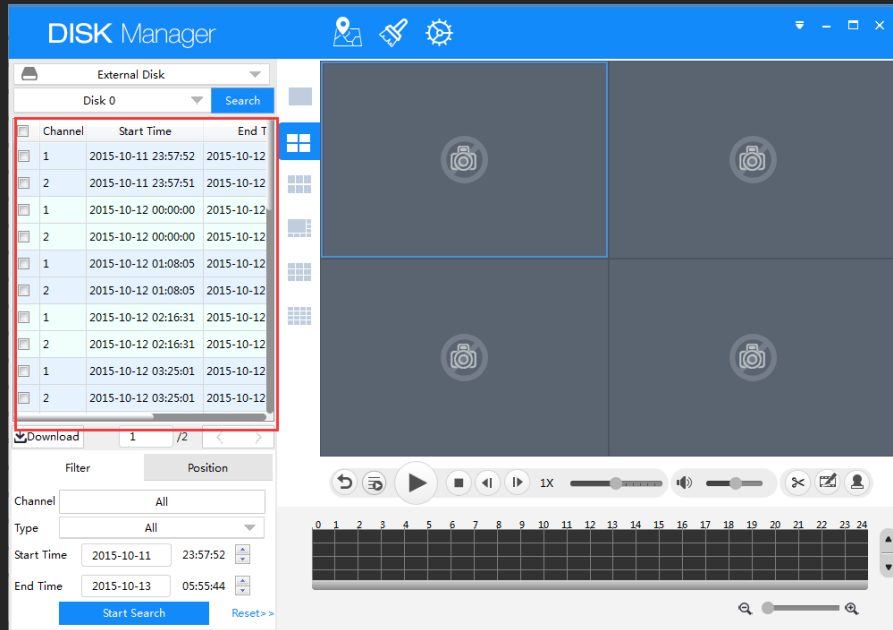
DISK Manager

External Disk

Disk 0

Search

| | Channel | Start Time | End T |
|---|---|---|---|
| | 1 | 2015-10-11 23:57:52 | 2015-10-12 |
| | 2 | 2015-10-11 23:57:51 | 2015-10-12 |
| | 1 | 2015-10-12 00:00:00 | 2015-10-12 |
| | 2 | 2015-10-12 00:00:00 | 2015-10-12 |
| | 1 | 2015-10-12 01:08:05 | 2015-10-12 |
| | 2 | 2015-10-12 01:08:05 | 2015-10-12 |
| | 1 | 2015-10-12 02:16:31 | 2015-10-12 |
| | 2 | 2015-10-12 02:16:31 | 2015-10-12 |
| | 1 | 2015-10-12 03:25:01 | 2015-10-12 |
| | 2 | 2015-10-12 03:25:01 | 2015-10-12 |

Download 1 /2

Filter Position

Channel All

Type All

Start Time 2015-10-11 23:57:52

End Time 2015-10-13 05:55:44

Start Search Reset> >

1X

0 1 2 3 4 5 6 7 8 9 10 11 12 13 14 15 16 17 18 19 20 21 22 23 24